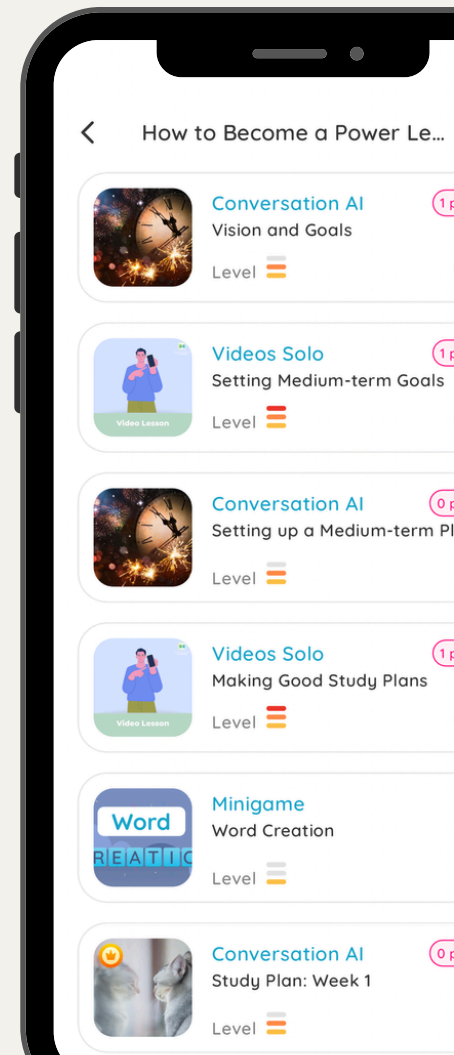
How to Become a Power Le...

Conversation AI
Vision and Goals
Level
1 p

Video Lesson
Videos Solo
Setting Medium-term Goals
Level
1 p

Conversation AI
Setting up a Medium-term Pl
Level
0 p

Video Lesson
Videos Solo
Making Good Study Plans
Level
1 p

Word
REATIC
Minigame
Word Creation
Level

Conversation AI
Study Plan: Week 1
Level
0 p